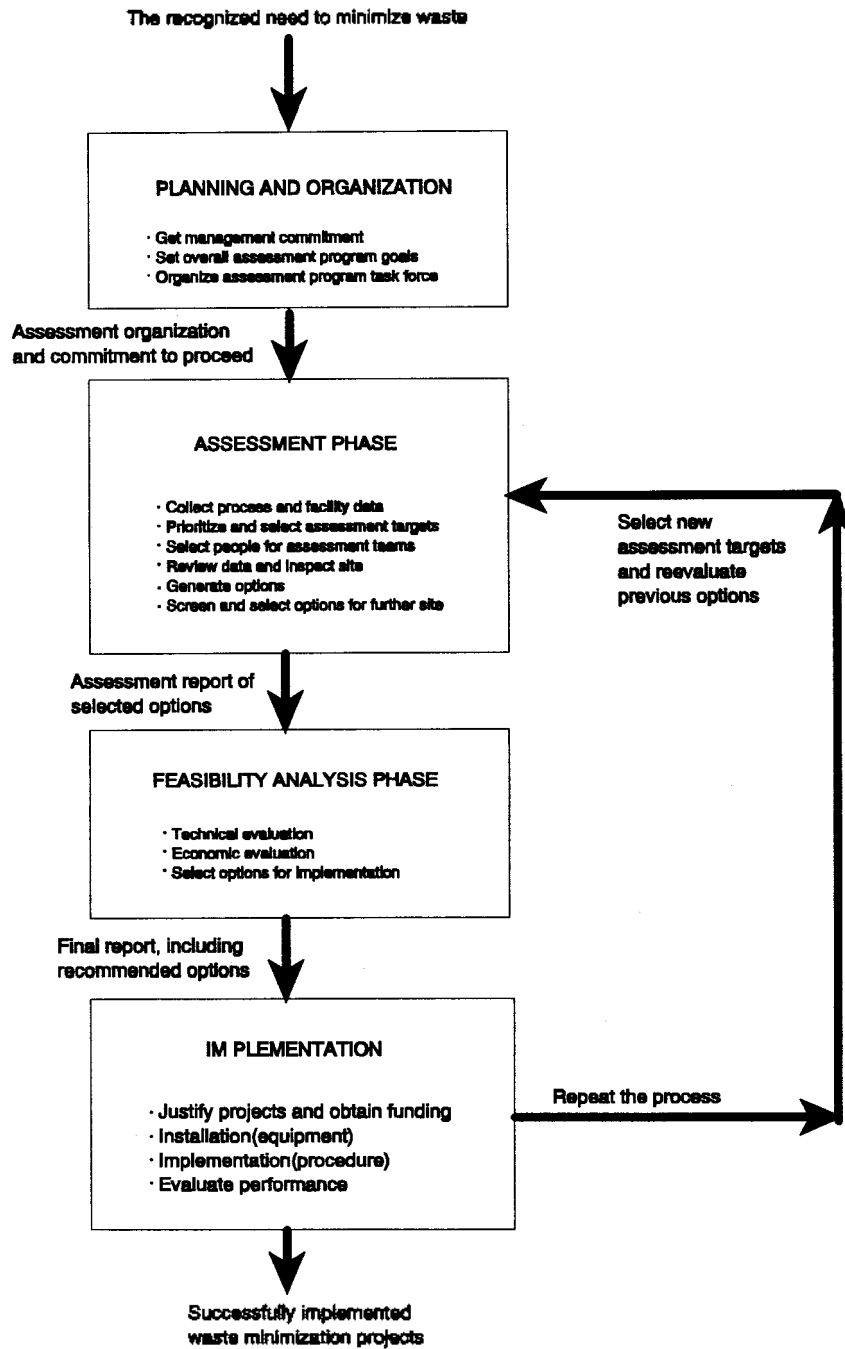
The recognized need to minimize waste

PLANNING AND ORGANIZATION

· Get management commitment
· Set overall assessment program goals
· Organize assessment program task force

Assessment organization and commitment to proceed

ASSESSMENT PHASE

· Collect process and facility data
· Prioritize and select assessment targets
· Select people for assessment teams
· Review data and inspect site
· Generate options
· Screen and select options for further site

Select new assessment targets and reevaluate previous options

Assessment report of selected options

FEASIBILITY ANALYSIS PHASE

· Technical evaluation
· Economic evaluation
· Select options for implementation

Final report, including recommended options

IM PLEMENTATION

· Justify projects and obtain funding
· Installation(equipment)
· Implementation(procedure)
· Evaluate performance

Repeat the process

Successfully implemented waste minimization projects